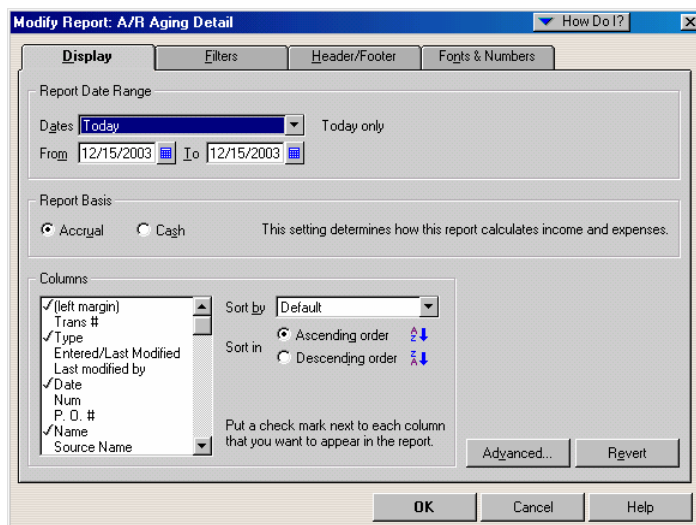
Modify Report: A/R Aging Detail

How Do I?

Display | Filters | Header/Footer | Fonts & Numbers

Report Date Range

Dates Today

Today only

From 12/15/2003 To 12/15/2003

Report Basis

Accrual Cash This setting determines how this report calculates income and expenses.

Columns

✓(left margin)
Trans #
✓Type
Entered/Last Modified
Last modified by
✓Date
Num
P. O. #
✓Name
Source Name

Sort by Default

Sort in Ascending order
Descending order

Put a check mark next to each column that you want to appear in the report.

Advanced...

Revert

OK

Cancel

Help